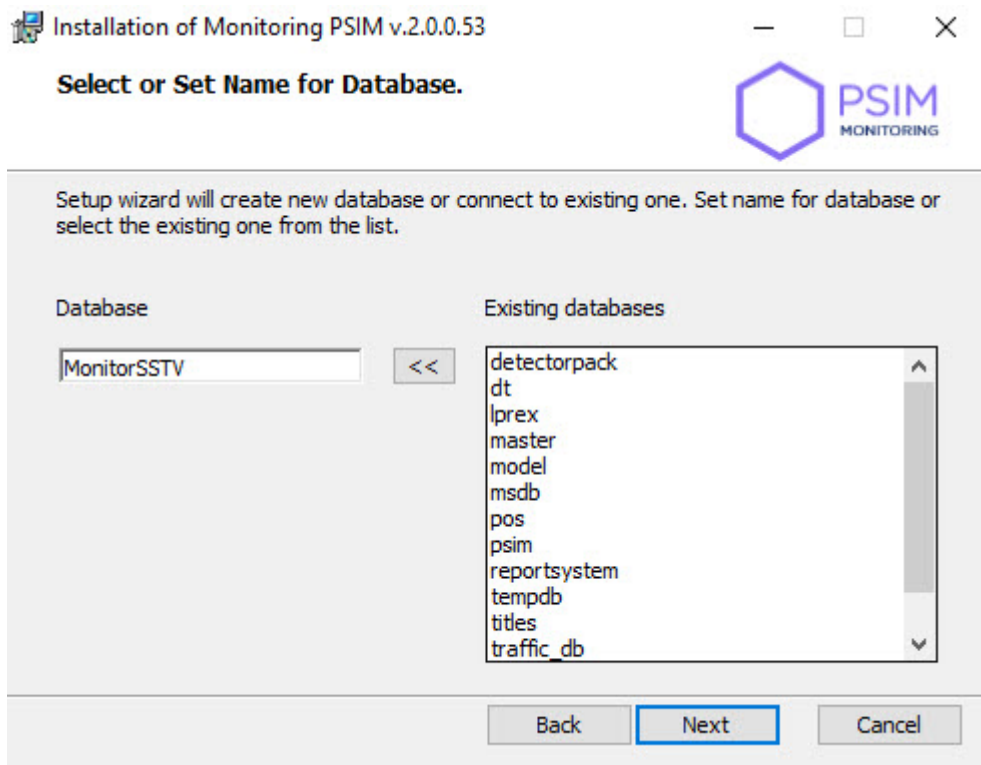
Installation of Monitoring PSIM v.2.0.0.53

Select or Set Name for Database.

PSIM
MONITORING

Setup wizard will create new database or connect to existing one. Set name for database or select the existing one from the list.

Database

MonitorSSTV

<<

Existing databases

detectorpack
dt
lprex
master
model
msdb
pos
psim
reportsystem
tempdb
titles
traffic_db

Back
Next
Cancel